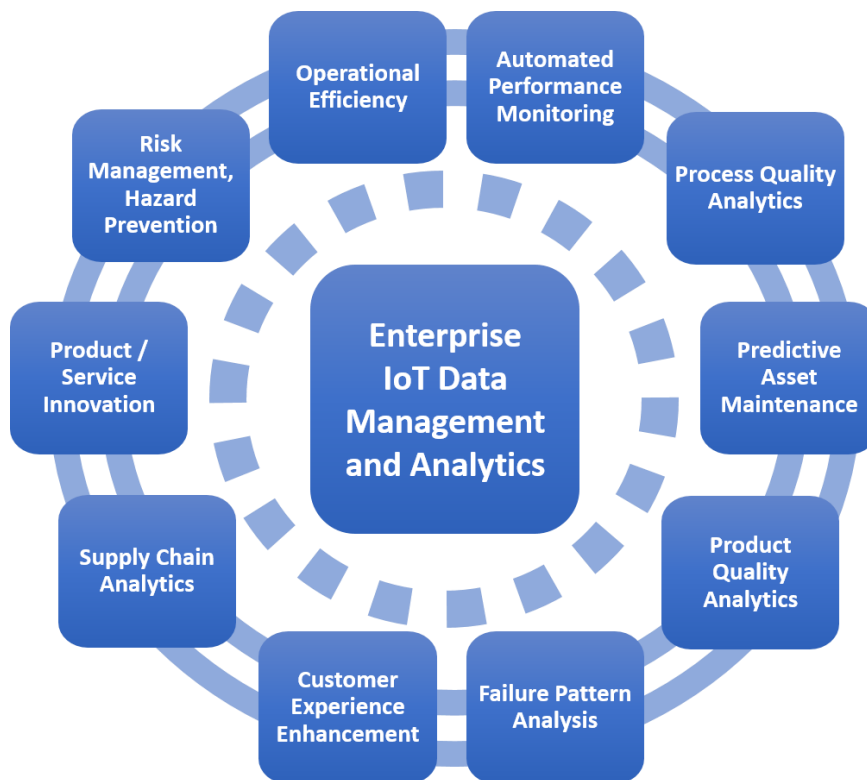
Enterprise IoT Data Management and Analytics

Operational Efficiency

Automated Performance Monitoring

Process Quality Analytics

Predictive Asset Maintenance

Product Quality Analytics

Failure Pattern Analysis

Customer Experience Enhancement

Supply Chain Analytics

Product / Service Innovation

Risk Management, Hazard Prevention